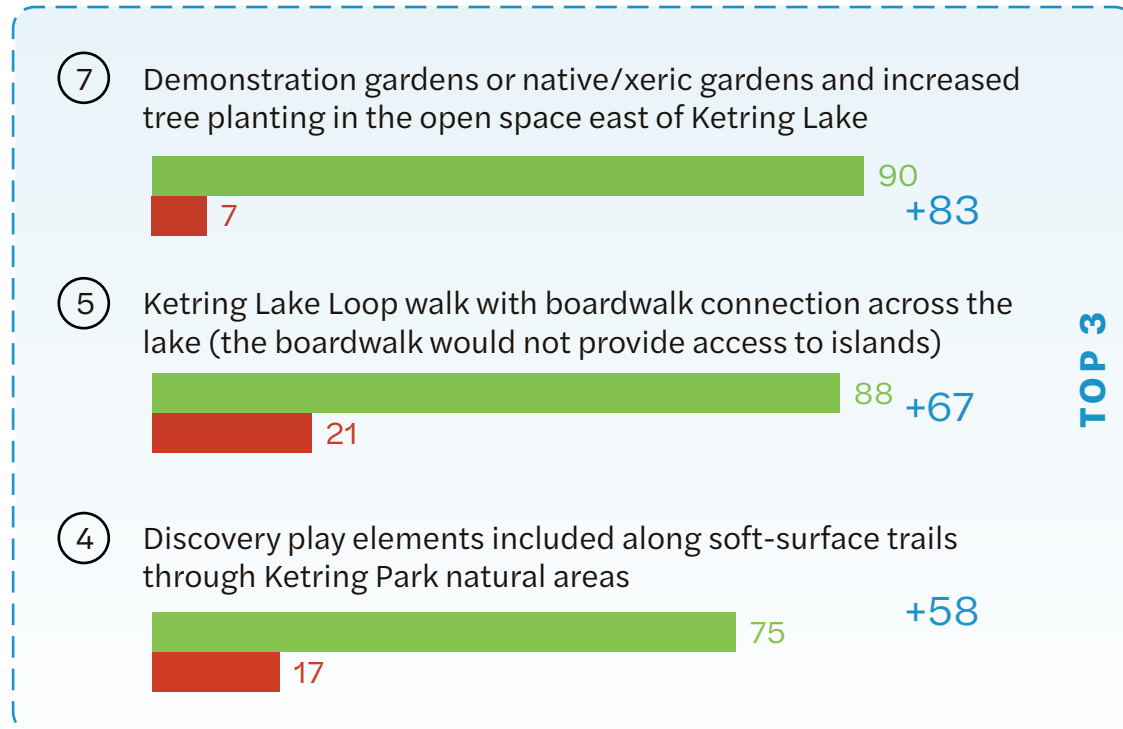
7 Demonstration gardens or native/xeric gardens and increased tree planting in the open space east of Ketring Lake

90
7
+83

5 Ketring Lake Loop walk with boardwalk connection across the lake (the boardwalk would not provide access to islands)

88
+67
21

4 Discovery play elements included along soft-surface trails through Ketring Park natural areas

+58
75
17

TOP 3